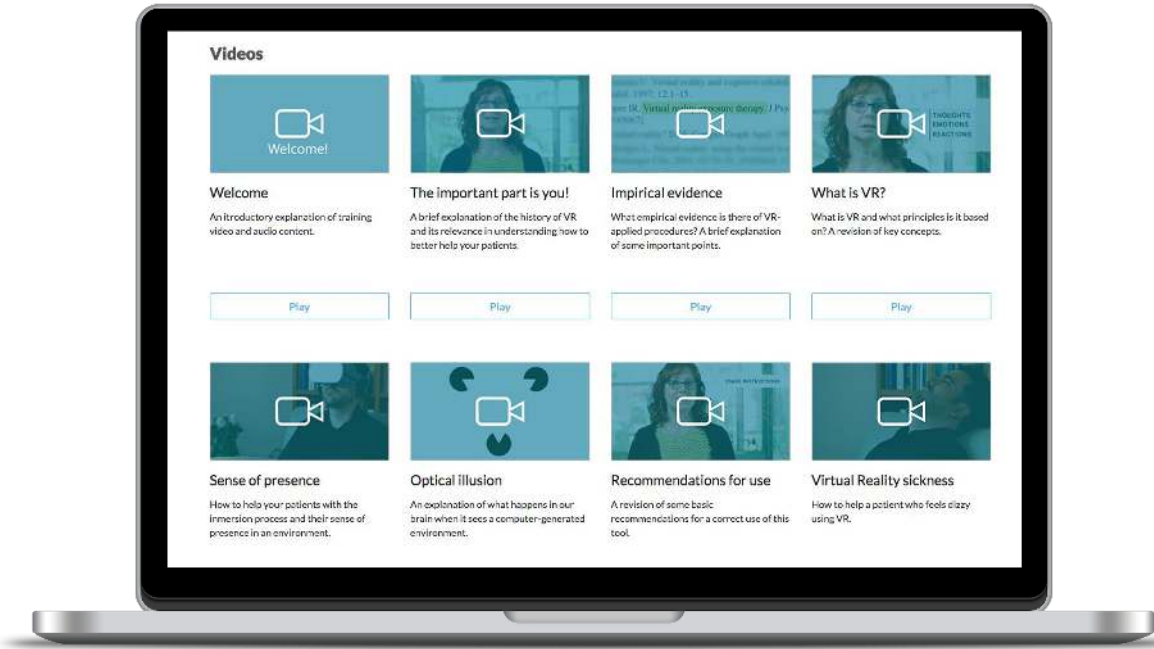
Videos

Welcome!

Welcome

An itroductory explanation of training video and audio content.

Play

The important part is you!

A brief explanation of the history of VR and its relevance in understanding how to better help your patients.

Play

Impirical evidence

What empirical evidence is there of VR-applied procedures? A brief explanation of some important points.

Play

THOUGHTS
EMOTIONS
REACTIONS

What is VR?

What is VR and what principles is it based on? A revision of key concepts.

Play

Sense of presence

How to help your patients with the inmersion process and their sense of presence in an environment.

Optical illusion

An explanation of what happens in our brain when it sees a computer-generated environment.

Recommendations for use

A revision of some basic recommendations for a correct use of this tool.

Virtual Reality sickness

How to help a patient who feels dizzy using VR.